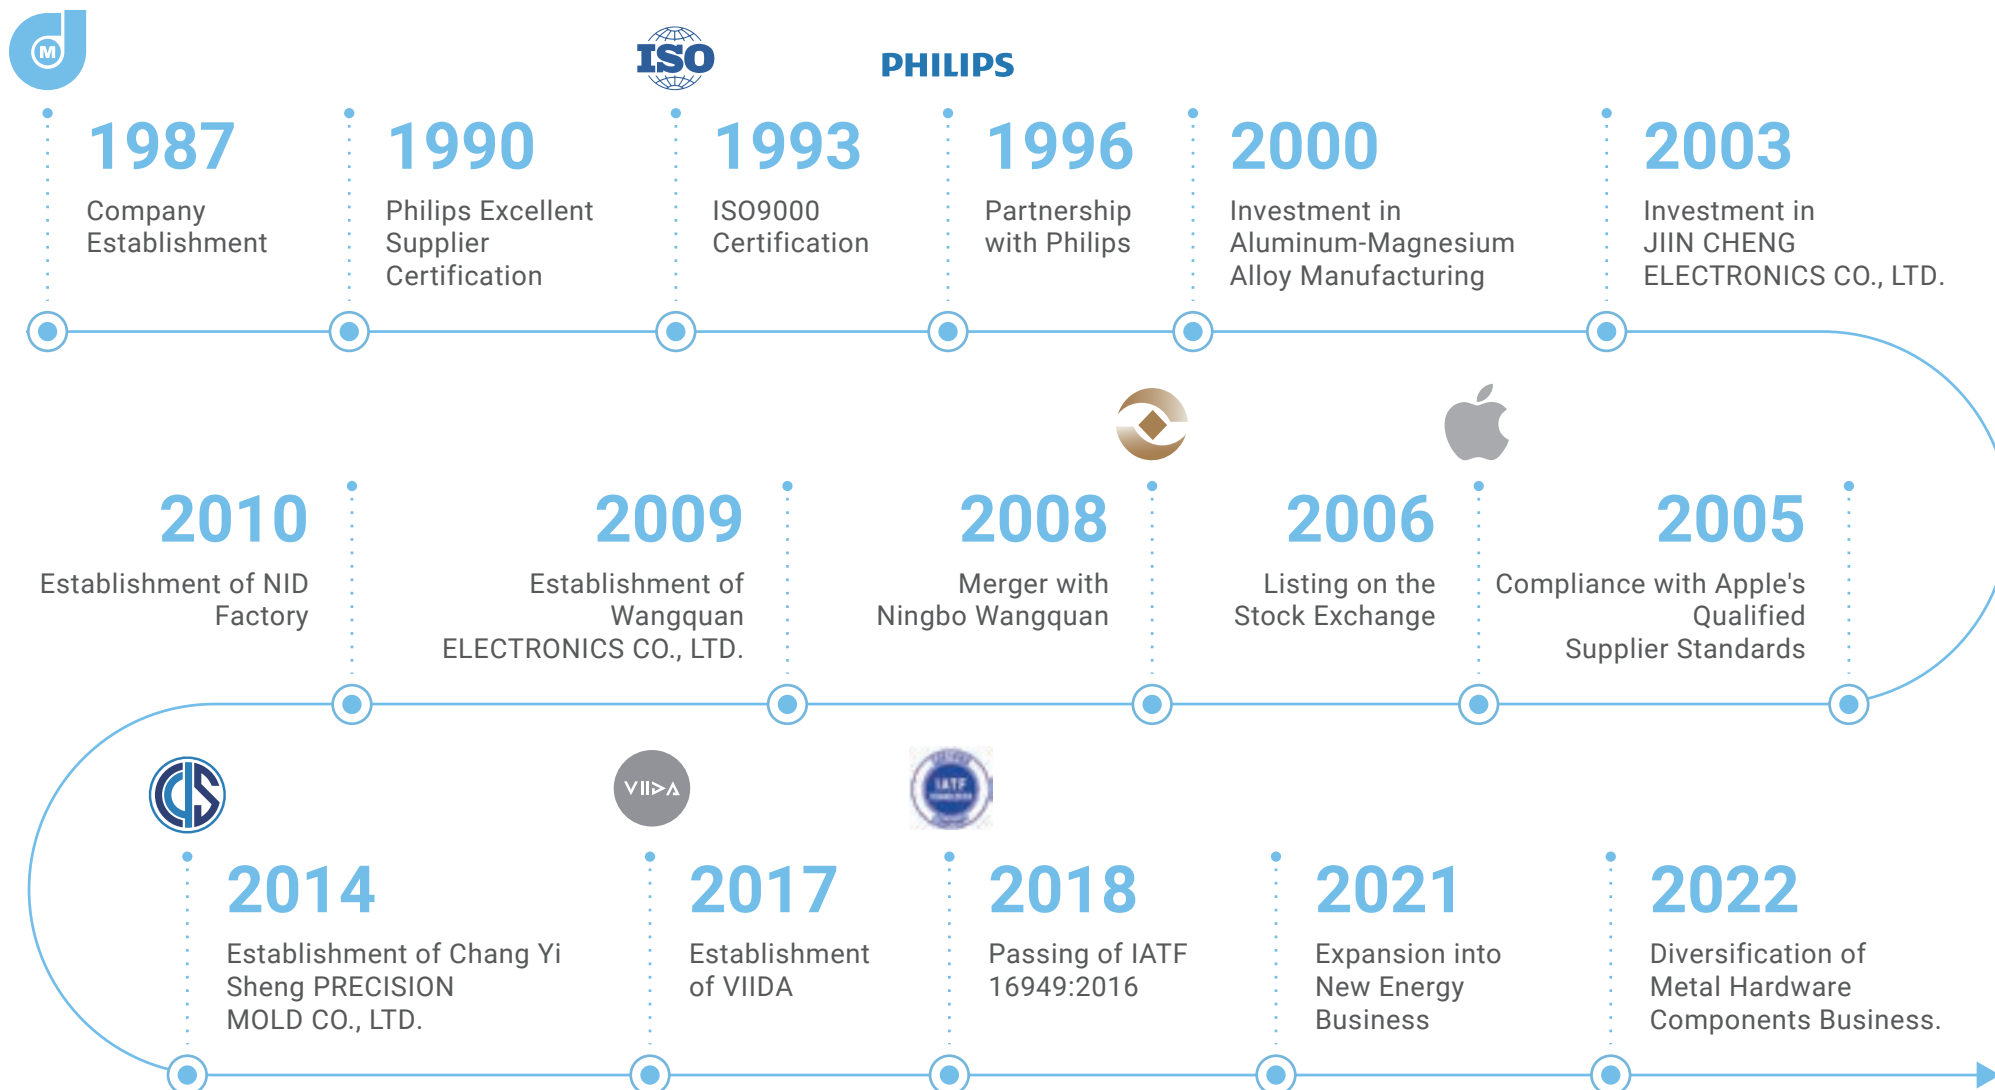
ISO PHILIPS

1987
Company Establishment

1990
Philips Excellent Supplier Certification

1993
ISO9000 Certification

1996
Partnership with Philips

2000
Investment in Aluminum-Magnesium Alloy Manufacturing

2003
Investment in JIIN CHENG ELECTRONICS CO., LTD.

2010
Establishment of NID Factory

2009
Establishment of Wangquan ELECTRONICS CO., LTD.

2008
Merger with Ningbo Wangquan

2006
Listing on the Stock Exchange

2005
Compliance with Apple's Qualified Supplier Standards

VIIDA IATF

2014
Establishment of Chang Yi Sheng PRECISION MOLD CO., LTD.

2017
Establishment of VIIDA

2018
Passing of IATF 16949:2016

2021
Expansion into New Energy Business

2022
Diversification of Metal Hardware Components Business.